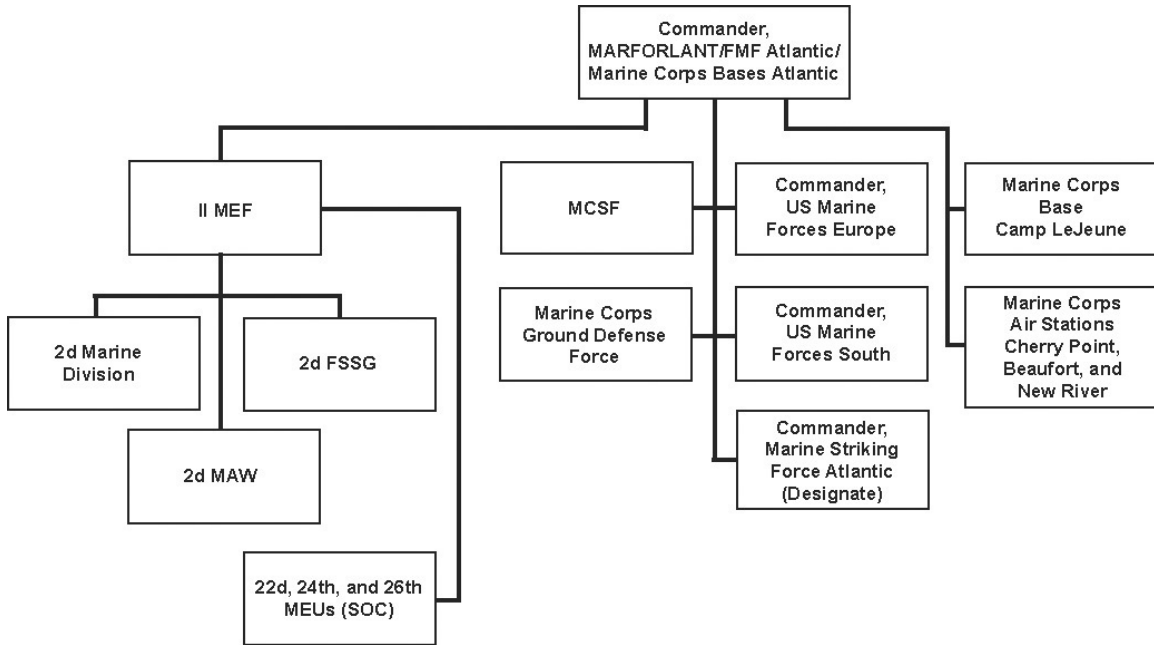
Commander, MARFORLANT/FMF Atlantic/ Marine Corps Bases Atlantic

II MEF

2d Marine Division

2d FSSG

2d MAW

22d, 24th, and 26th MEUs (SOC)

MCSF

Commander, US Marine Forces Europe

Marine Corps Ground Defense Force

Commander, US Marine Forces South

Commander, Marine Striking Force Atlantic (Designate)

Marine Corps Base Camp LeJeune

Marine Corps Air Stations Cherry Point, Beaufort, and New River